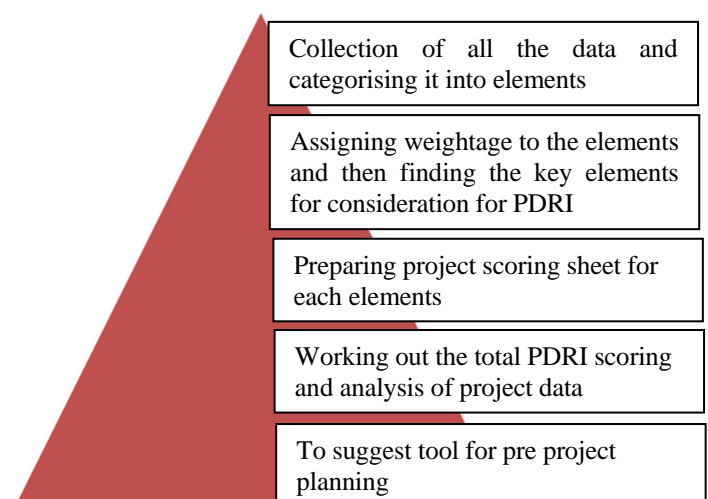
Collection of all the data and categorising it into elements

Assigning weightage to the elements and then finding the key elements for consideration for PDRI

Preparing project scoring sheet for each elements

Working out the total PDRI scoring and analysis of project data

To suggest tool for pre project planning